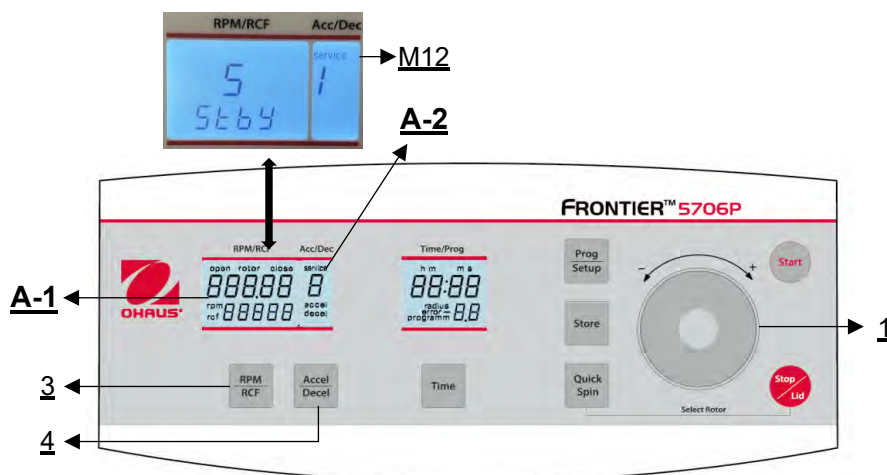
RPM/RCF Acc/Dec
5
StbY
service
1
M12
A-2
FRONTIER™ 5706P
RPM/RCF Acc/Dec
open rotor close service
888.88 8
rpm
rcf 88888
accel
decel
Time/Prog
h m m s
88:88
radius
error
programm 8.8
Prog
Setup
Start
A-1
OHAUS
Store
1
3
RPM
RCF
Accel
Decel
Time
Quick
Spin
Stop
Lid
Select Rotor
4